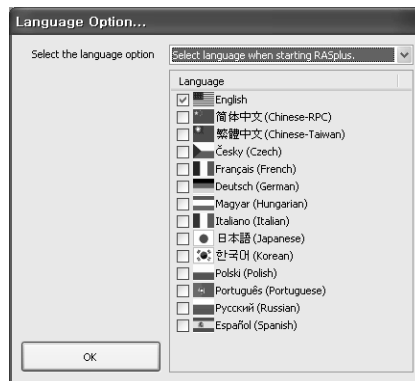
Language Option...

Select the language option

Select language when starting RASplus.

Language

English

简体中文 (Chinese-RPC)

繁體中文 (Chinese-Taiwan)

Česky (Czech)

Français (French)

Deutsch (German)

Magyar (Hungarian)

Italiano (Italian)

日本語 (Japanese)

한국어 (Korean)

Polski (Polish)

Português (Portuguese)

Русский (Russian)

Español (Spanish)

OK